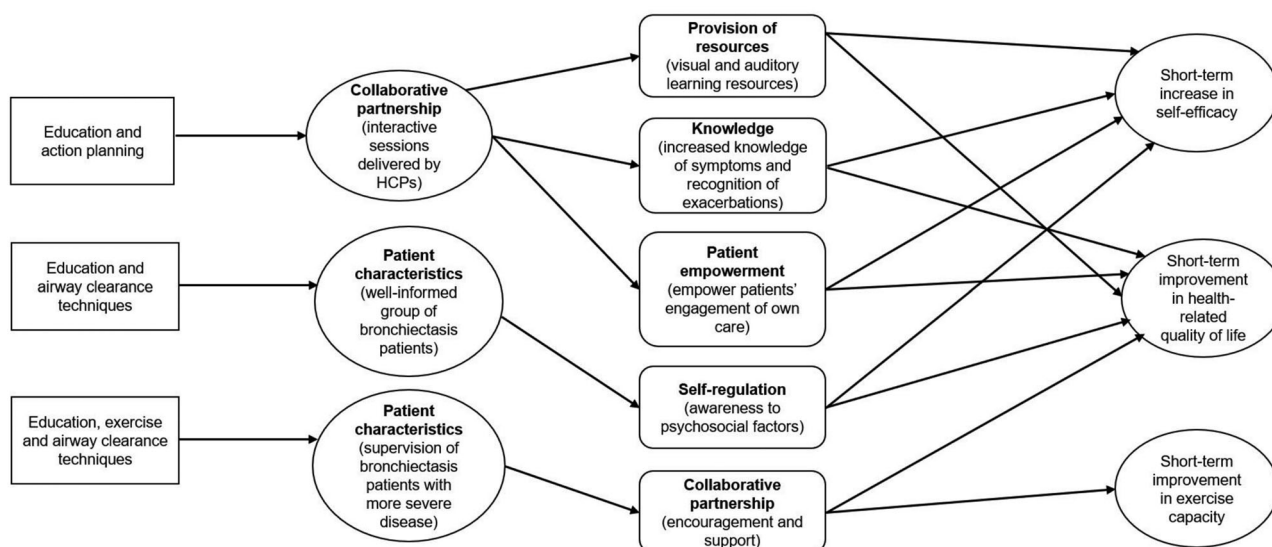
Education and action planning

Education and airway clearance techniques

Education, exercise and airway clearance techniques

**Collaborative partnership** (interactive sessions delivered by HCPs)

**Patient characteristics** (well-informed group of bronchiectasis patients)

**Patient characteristics** (supervision of bronchiectasis patients with more severe disease)

**Provision of resources** (visual and auditory learning resources)

**Knowledge** (increased knowledge of symptoms and recognition of exacerbations)

**Patient empowerment** (empower patients' engagement of own care)

**Self-regulation** (awareness to psychosocial factors)

**Collaborative partnership** (encouragement and support)

Short-term increase in self-efficacy

Short-term improvement in health-related quality of life

Short-term improvement in exercise capacity